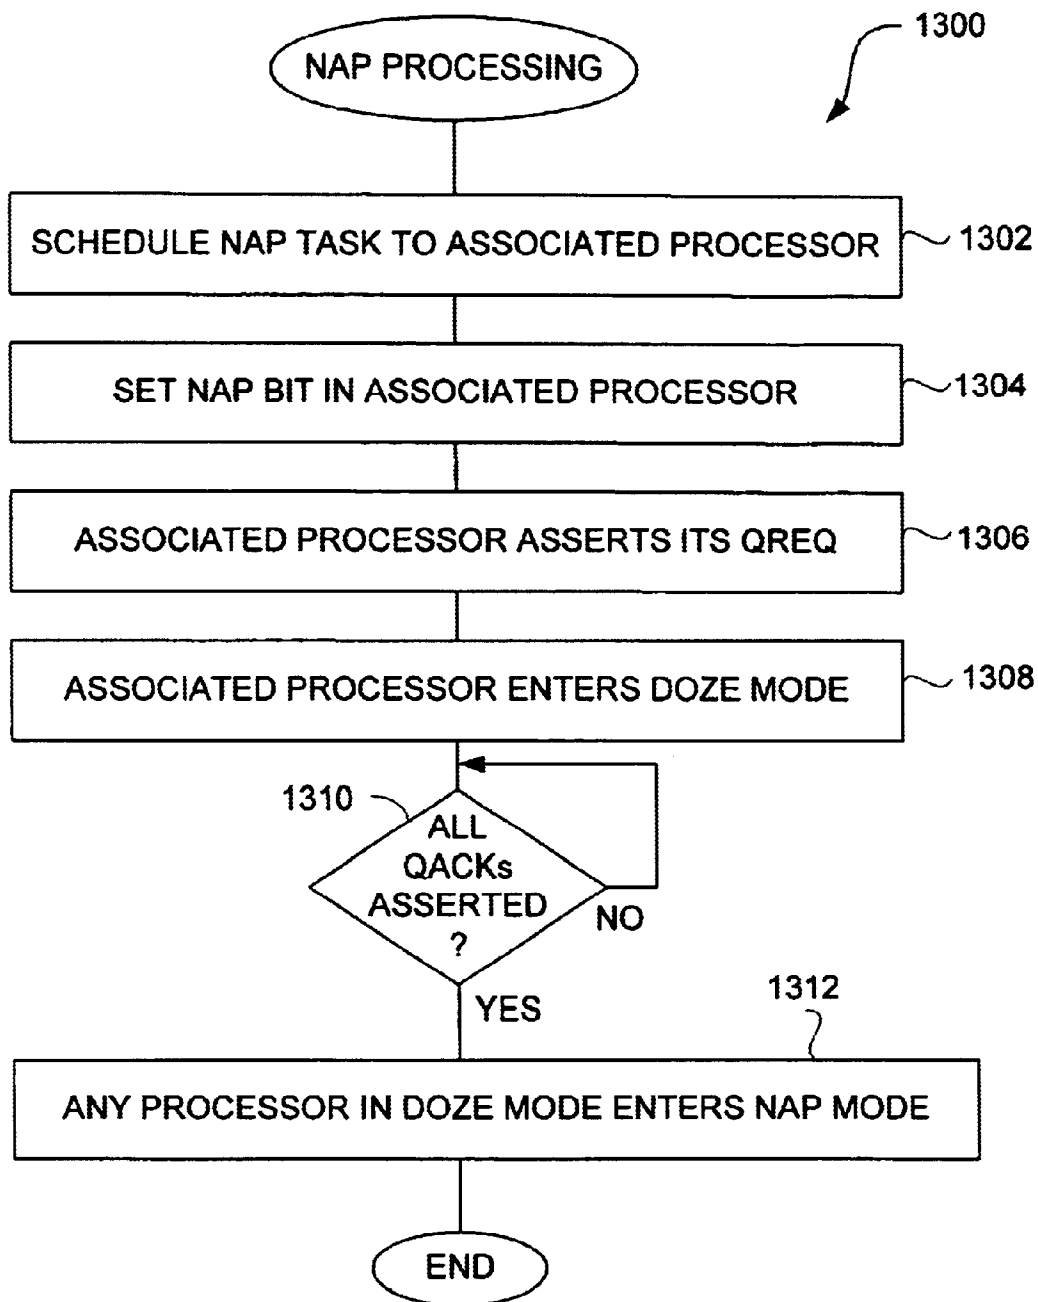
1300

NAP PROCESSING

SCHEDULE NAP TASK TO ASSOCIATED PROCESSOR

1302

SET NAP BIT IN ASSOCIATED PROCESSOR

1304

ASSOCIATED PROCESSOR ASSERTS ITS QREQ

1306

ASSOCIATED PROCESSOR ENTERS DOZE MODE

1308

1310

ALL QACKs ASSERTED ?

NO

YES

1312

ANY PROCESSOR IN DOZE MODE ENTERS NAP MODE

END